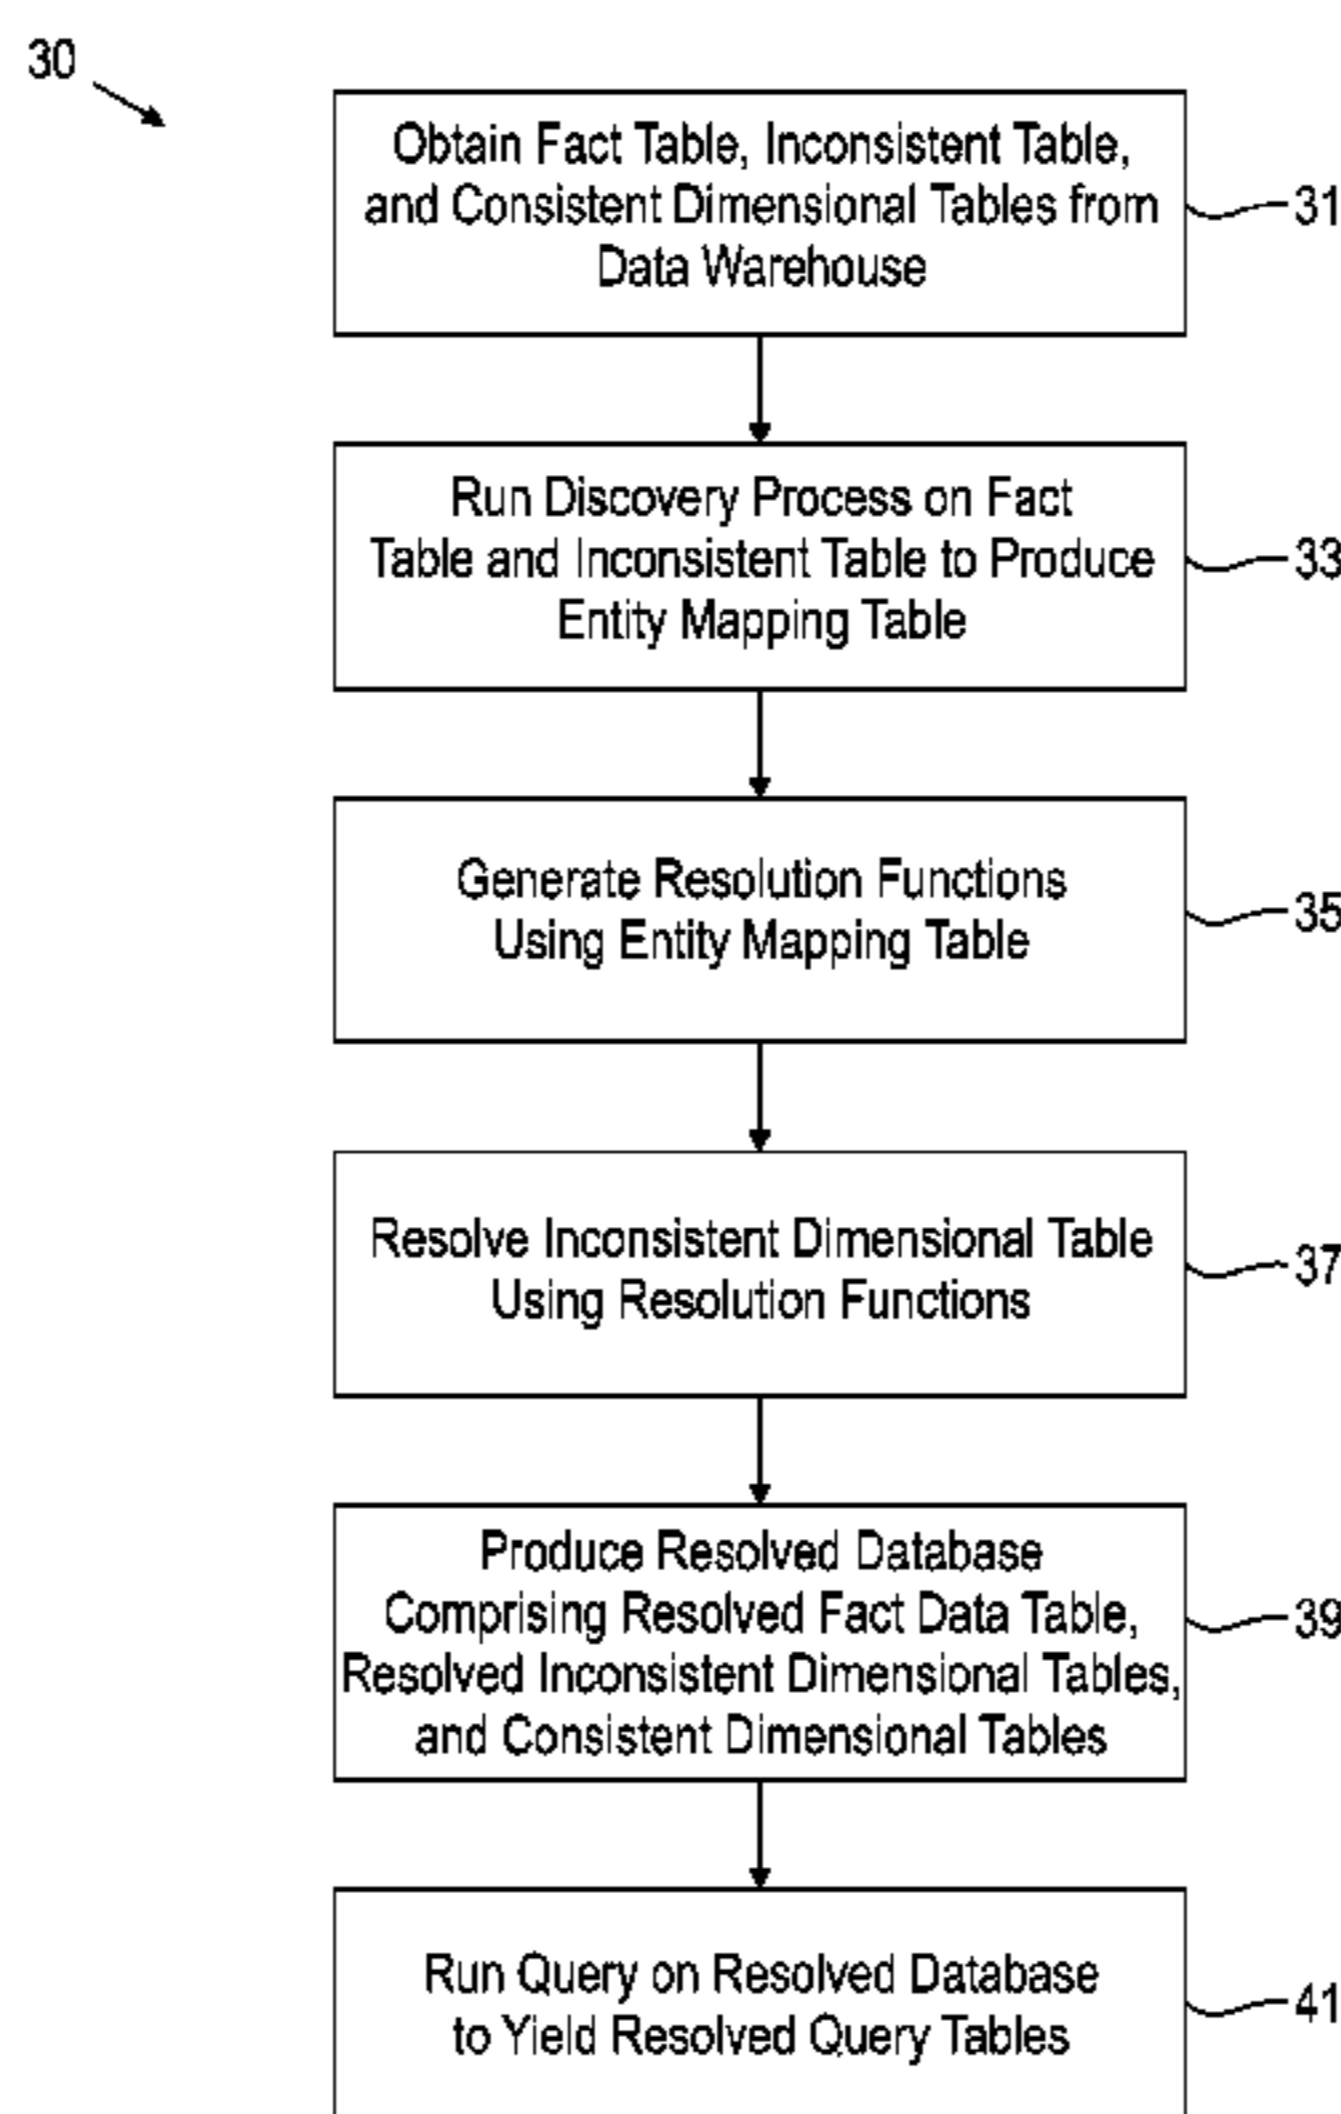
30

Obtain Fact Table, Inconsistent Table, and Consistent Dimensional Tables from Data Warehouse

31

Run Discovery Process on Fact Table and Inconsistent Table to Produce Entity Mapping Table

33

Generate Resolution Functions Using Entity Mapping Table

35

Resolve Inconsistent Dimensional Table Using Resolution Functions

37

Produce Resolved Database Comprising Resolved Fact Data Table, Resolved Inconsistent Dimensional Tables, and Consistent Dimensional Tables

39

Run Query on Resolved Database to Yield Resolved Query Tables

41